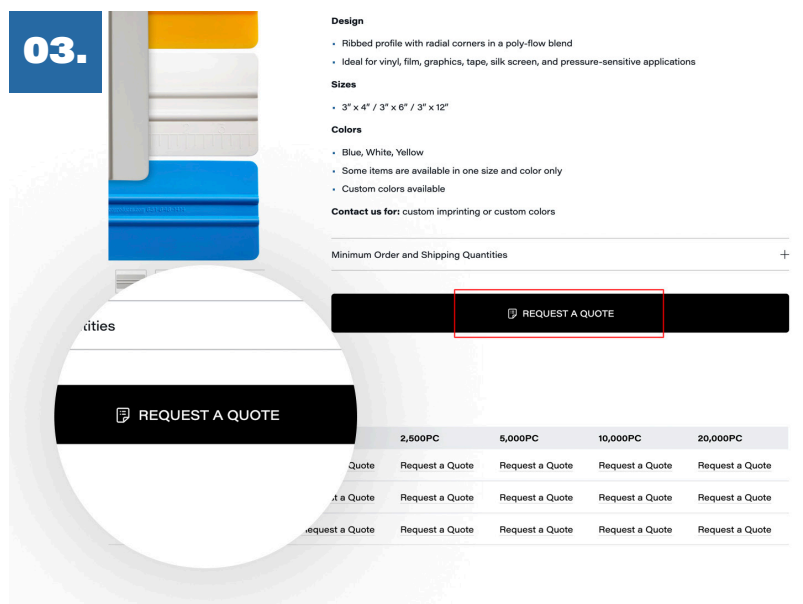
03.

Design

- Ribbed profile with radial corners in a poly-flow blend
- Ideal for vinyl, film, graphics, tape, silk screen, and pressure-sensitive applications

Sizes

- 3″ x 4″ / 3″ x 6″ / 3″ x 12″

Colors

- Blue, White, Yellow
- Some items are available in one size and color only
- Custom colors available

Contact us for: custom imprinting or custom colors

Minimum Order and Shipping Quantities +

REQUEST A QUOTE

tities

REQUEST A QUOTE

| | 2,500PC | 5,000PC | 10,000PC | 20,000PC |
|---|---|---|---|---|
| Quote | Request a Quote | Request a Quote | Request a Quote | Request a Quote |
| t a Quote | Request a Quote | Request a Quote | Request a Quote | Request a Quote |
| equest a Quote | Request a Quote | Request a Quote | Request a Quote | Request a Quote |